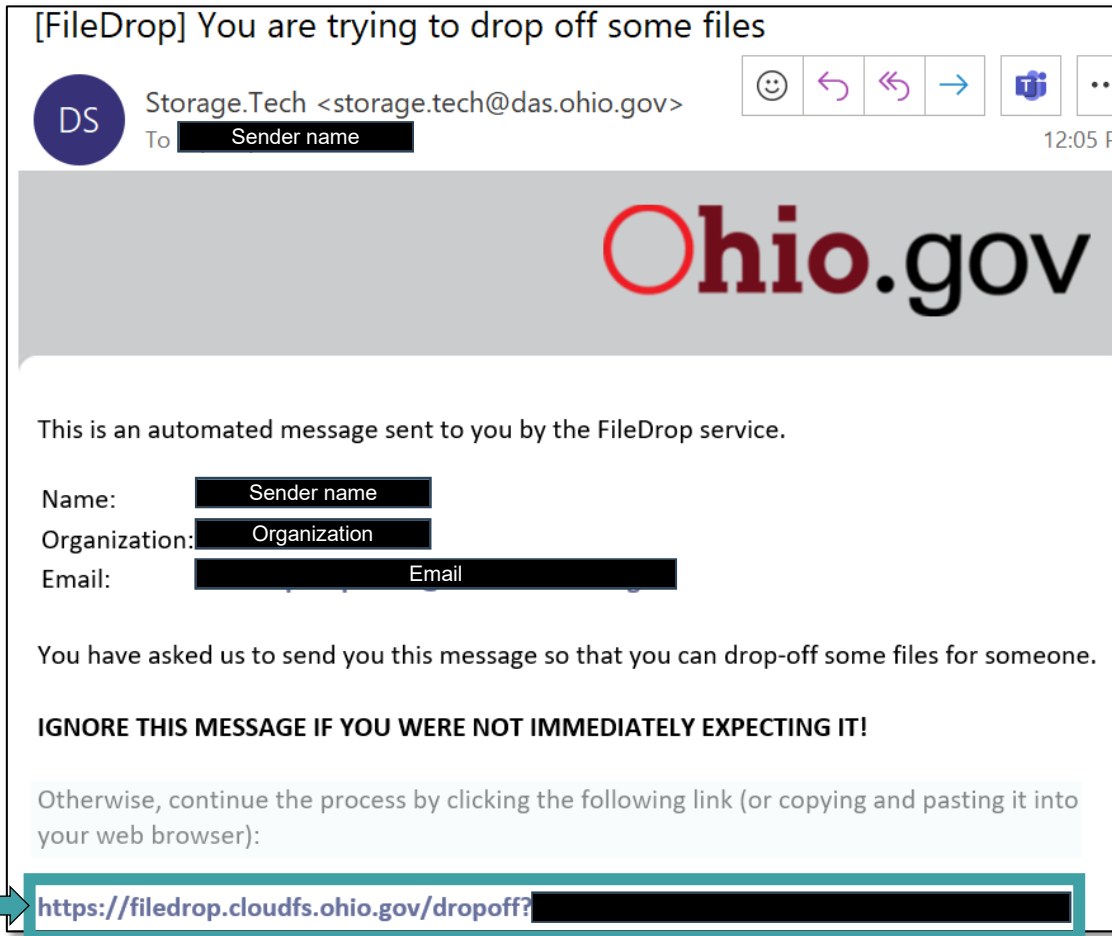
[FileDrop] You are trying to drop off some files

DS

Storage.Tech <storage.tech@das.ohio.gov>
To Sender name

12:05 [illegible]

Ohio.gov

This is an automated message sent to you by the FileDrop service.

Name: Sender name
Organization: Organization
Email: Email

You have asked us to send you this message so that you can drop-off some files for someone.

IGNORE THIS MESSAGE IF YOU WERE NOT IMMEDIATELY EXPECTING IT!

Otherwise, continue the process by clicking the following link (or copying and pasting it into your web browser):

https://filedrop.cloudfs.ohio.gov/dropoff?